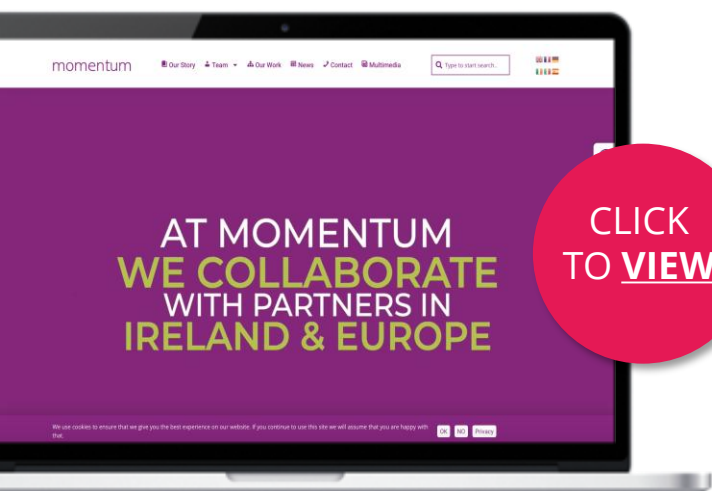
momentum

Our Story Team Our Work News Contact Multimedia

Type to start search...

AT MOMENTUM
WE COLLABORATE
WITH PARTNERS IN
IRELAND & EUROPE

We use cookies to ensure that we give you the best experience on our website. If you continue to use this site we will assume that you are happy with that.

OK NO Privacy

CLICK
TO VIEW